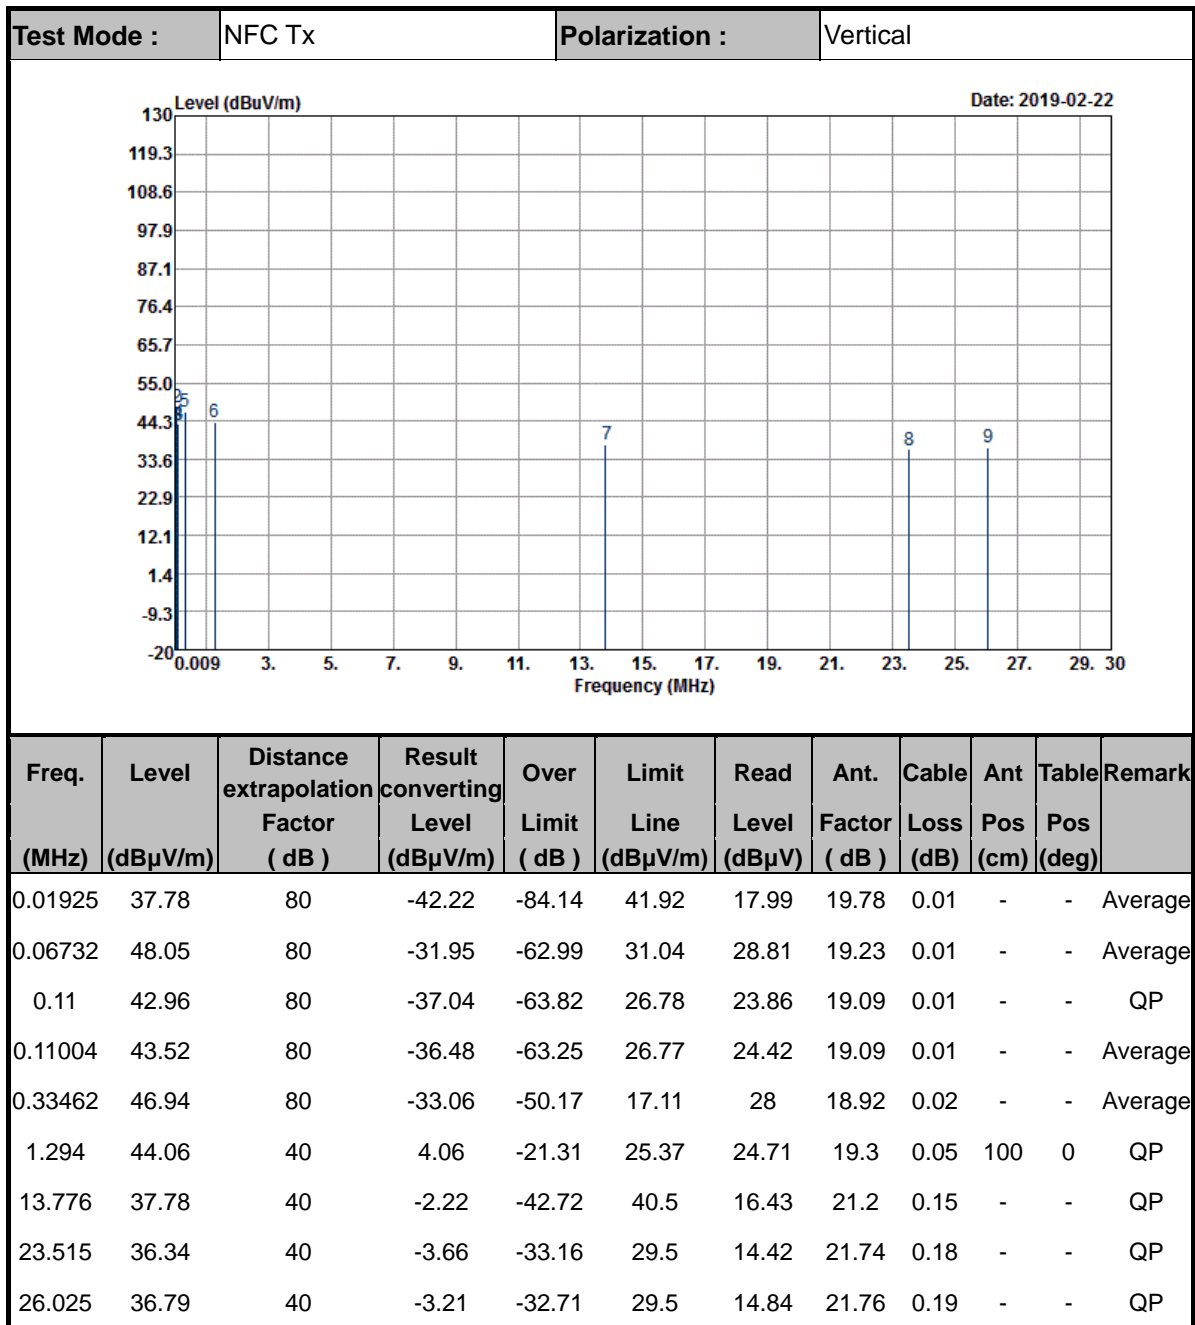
| Test Mode : | NFC Tx | Polarization : | Vertical |
|---|---|---|---|

Level (dBuV/m)
Date: 2019-02-22

130
119.3
108.6
97.9
87.1
76.4
65.7
55.0
44.3
33.6
22.9
12.1
1.4
-9.3
-20

2
5
4
6
7
8
9

0.009 3. 5. 7. 9. 11. 13. 15. 17. 19. 21. 23. 25. 27. 29. 30
Frequency (MHz)

| Freq. (MHz) | Level (dBμV/m) | Distance extrapolation Factor ( dB ) | Result converting Level (dBμV/m) | Over Limit ( dB ) | Limit Line (dBμV/m) | Read Level (dBμV) | Ant. Factor ( dB ) | Cable Loss (dB) | Ant Pos (cm) | Table Pos (deg) | Remark |
|---|---|---|---|---|---|---|---|---|---|---|---|
| 0.01925 | 37.78 | 80 | -42.22 | -84.14 | 41.92 | 17.99 | 19.78 | 0.01 | - | - | Average |
| 0.06732 | 48.05 | 80 | -31.95 | -62.99 | 31.04 | 28.81 | 19.23 | 0.01 | - | - | Average |
| 0.11 | 42.96 | 80 | -37.04 | -63.82 | 26.78 | 23.86 | 19.09 | 0.01 | - | - | QP |
| 0.11004 | 43.52 | 80 | -36.48 | -63.25 | 26.77 | 24.42 | 19.09 | 0.01 | - | - | Average |
| 0.33462 | 46.94 | 80 | -33.06 | -50.17 | 17.11 | 28 | 18.92 | 0.02 | - | - | Average |
| 1.294 | 44.06 | 40 | 4.06 | -21.31 | 25.37 | 24.71 | 19.3 | 0.05 | 100 | 0 | QP |
| 13.776 | 37.78 | 40 | -2.22 | -42.72 | 40.5 | 16.43 | 21.2 | 0.15 | - | - | QP |
| 23.515 | 36.34 | 40 | -3.66 | -33.16 | 29.5 | 14.42 | 21.74 | 0.18 | - | - | QP |
| 26.025 | 36.79 | 40 | -3.21 | -32.71 | 29.5 | 14.84 | 21.76 | 0.19 | - | - | QP |